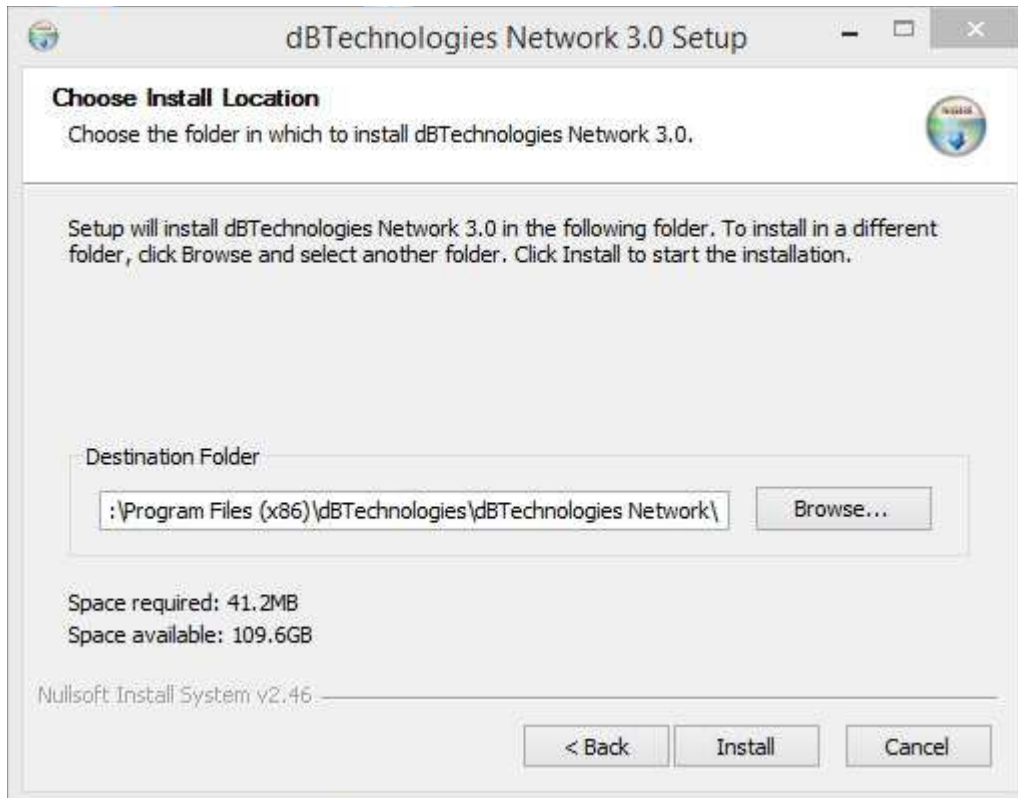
dBTechnologies Network 3.0 Setup

Choose Install Location
Choose the folder in which to install dBTechnologies Network 3.0.

Setup will install dBTechnologies Network 3.0 in the following folder. To install in a different folder, click Browse and select another folder. Click Install to start the installation.

Destination Folder
:\Program Files (x86)\dBTechnologies\dBTechnologies Network\
Browse...

Space required: 41.2MB
Space available: 109.6GB

Nullsoft Install System v2.46

< Back
Install
Cancel